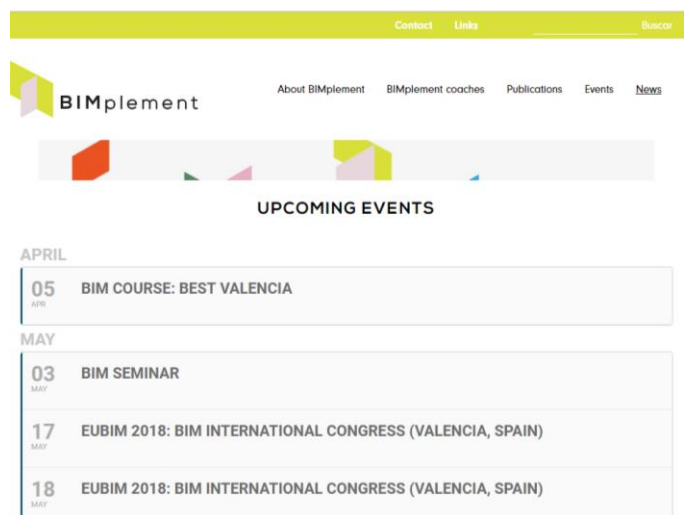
Contact Links Buscar

BIMplement

About BIMplement BIMplement coaches Publications Events News

UPCOMING EVENTS

APRIL

05 APR BIM COURSE: BEST VALENCIA

MAY

03 MAY BIM SEMINAR

17 MAY EUBIM 2018: BIM INTERNATIONAL CONGRESS (VALENCIA, SPAIN)

18 MAY EUBIM 2018: BIM INTERNATIONAL CONGRESS (VALENCIA, SPAIN)